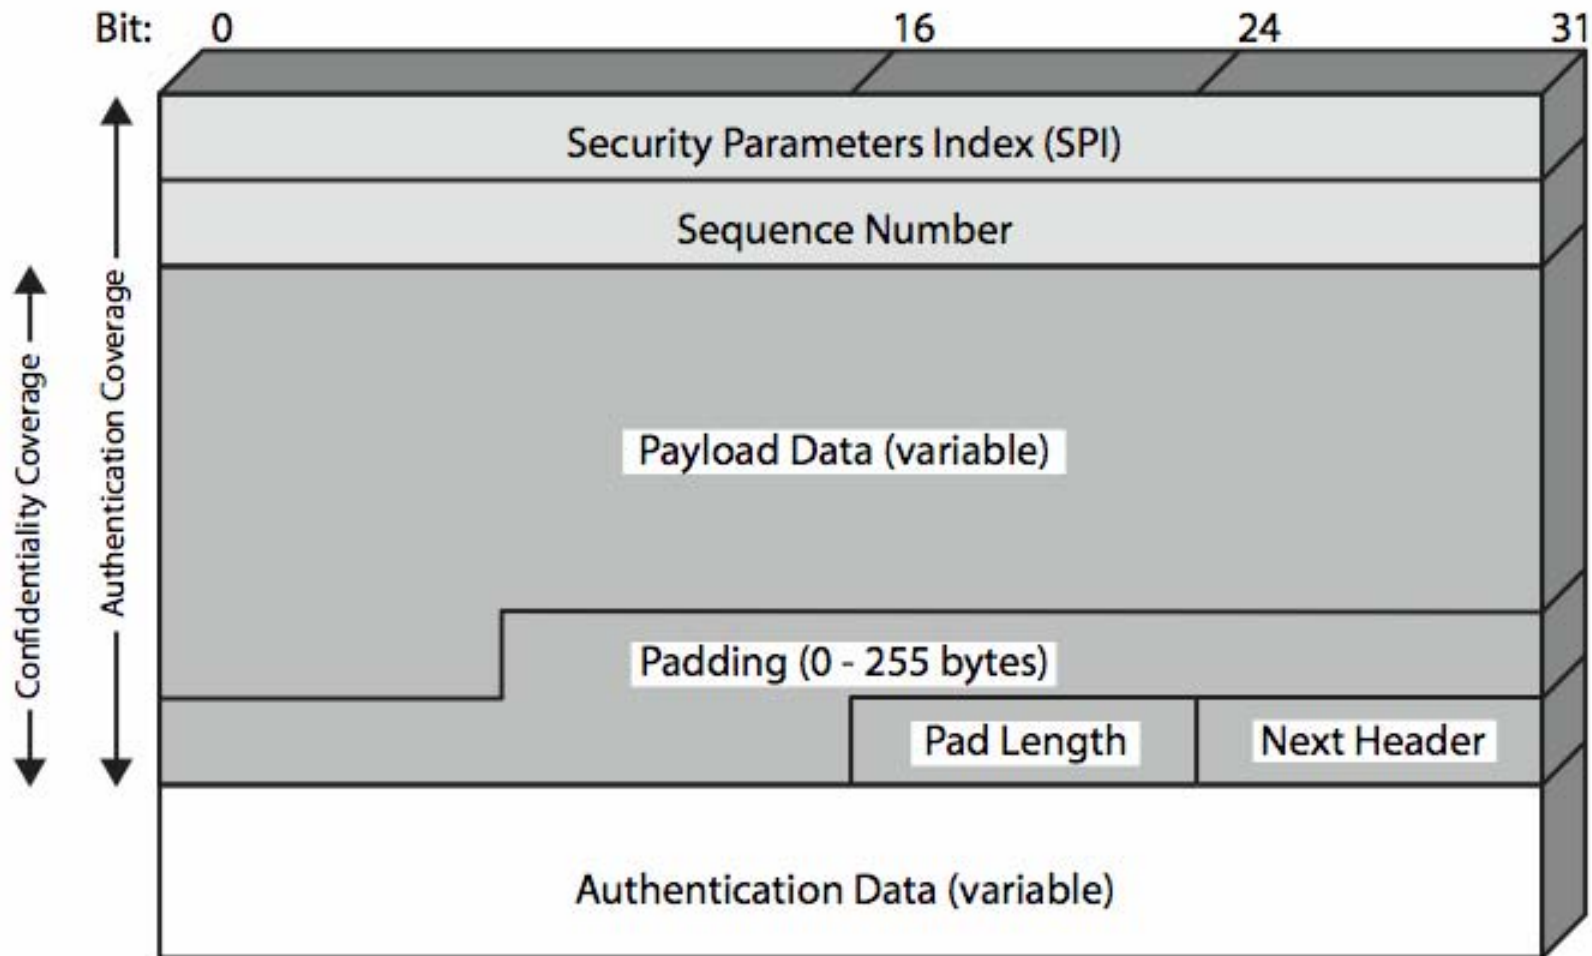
Bit: 0 16 24 31

Confidentiality Coverage

Authentication Coverage

Security Parameters Index (SPI)

Sequence Number

Payload Data (variable)

Padding (0 - 255 bytes)

Pad Length

Next Header

Authentication Data (variable)